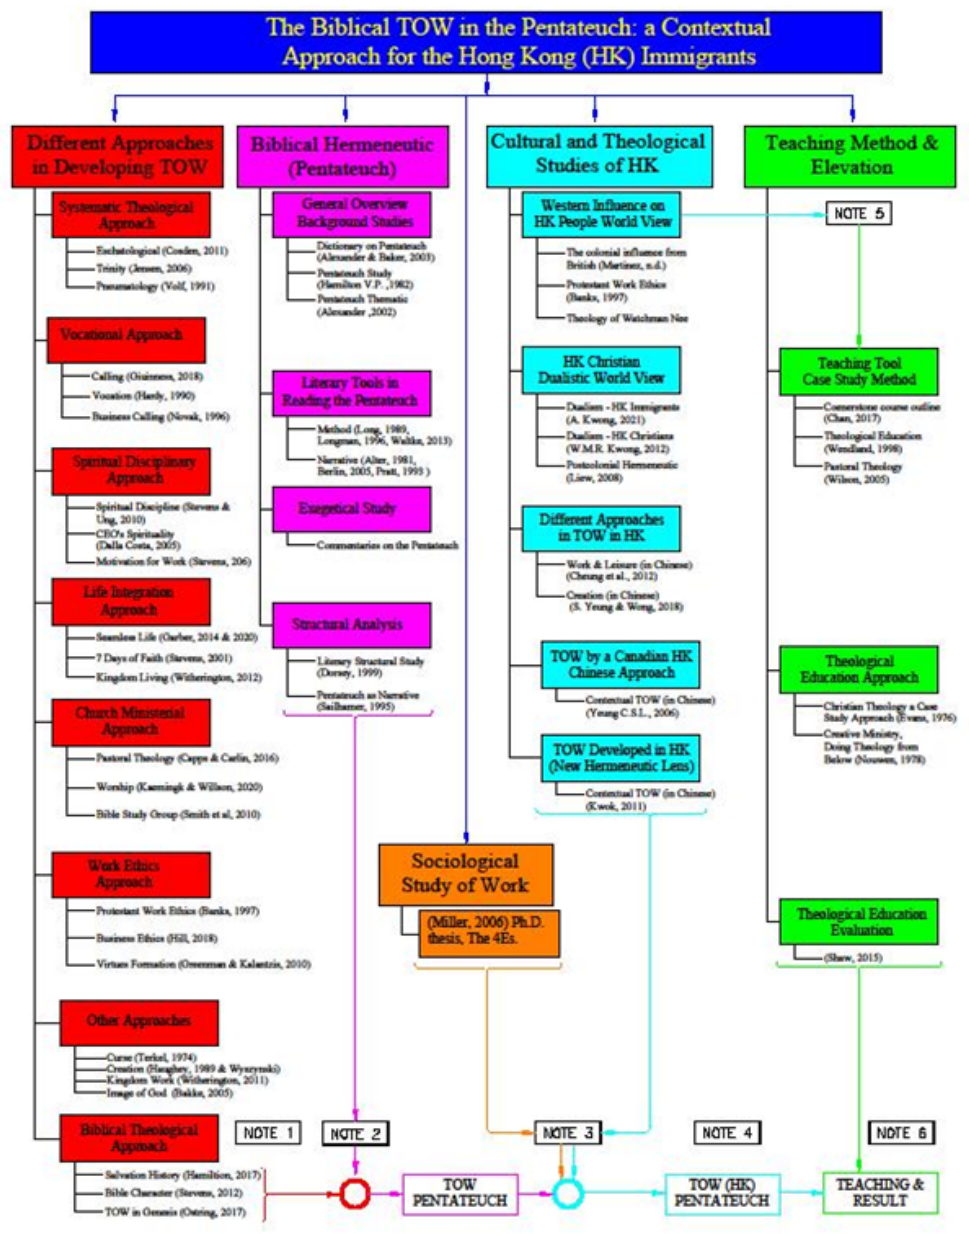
The Biblical TOW in the Pentateuch: a Contextual Approach for the Hong Kong (HK) Immigrants

Different Approaches in Developing TOW

Systematic Theological Approach
Eschatological (Cosden, 2011)
Trinity (Jensen, 2006)
Pneumatology (Volf, 1991)

Vocational Approach
Calling (Guinness, 2018)
Vocation (Hardy, 1990)
Business Calling (Novak, 1996)

Spiritual Disciplinary Approach
Spiritual Discipline (Stevens & Ung, 2010)
CEO's Spirituality (Dalla Costa, 2005)
Motivation for Work (Stevens, 206)

Life Integration Approach
Seamless Life (Garber, 2014 & 2020)
7 Days of Faith (Stevens, 2001)
Kingdom Living (Witherington, 2012)

Church Ministerial Approach
Pastoral Theology (Capps & Carlin, 2016)
Worship (Kaemingk & Willson, 2020)
Bible Study Group (Smith et al, 2010)

Work Ethics Approach
Protestant Work Ethics (Banks, 1997)
Business Ethics (Hill, 2018)
Virtues Formation (Greenman & Kalantzis, 2010)

Other Approaches
Curse (Terkel, 1974)
Creation (Haughey, 1989 & Wyszynski)
Kingdom Work (Witherington, 2011)
Image of God (Bakke, 2005)

Biblical Theological Approach
Salvation History (Hamilton, 2017)
Bible Character (Stevens, 2012)
TOW in Genesis (Ostring, 2017)

Biblical Hermeneutic (Pentateuch)

General Overview Background Studies
Dictionary on Pentateuch (Alexander & Baker, 2003)
Pentateuch Study (Hamilton V.P. ,1982)
Pentateuch Thematic (Alexander ,2002)

Literary Tools in Reading the Pentateuch
Method (Long, 1989, Longman, 1996, Walkke, 2013)
Narrative (Alter, 1981, Berlin, 2005, Pratt, 1993 )

Exegetical Study
Commentaries on the Pentateuch

Structural Analysis
Literary Structural Study (Dorsey, 1999)
Pentateuch as Narrative (Sailhamer, 1995)

Cultural and Theological Studies of HK

Western Influence on HK People World View
The colonial influence from British (Martinez, n.d.)
Protestant Work Ethics (Banks, 1997)
Theology of Watchman Nee

HK Christian Dualistic World View
Dualism - HK Immigrants (A. Kwong, 2021)
Dualism - HK Christians (W.M.R. Kwong, 2012)
Postcolonial Hermeneutic (Liew, 2008)

Different Approaches in TOW in HK
Work & Leisure (in Chinese) (Cheung et al., 2012)
Creation (in Chinese) (S. Yeung & Wong, 2018)

TOW by a Canadian HK Chinese Approach
Contextual TOW (in Chinese) (Yeung C.S.L., 2006)

TOW Developed in HK (New Hermeneutic Lens)
Contextual TOW (in Chinese) (Kwok, 2011)

Teaching Method & Elevation

NOTE 5

Teaching Tool Case Study Method
Cornerstone course outline (Chan, 2017)
Theological Education (Wendland, 1998)
Pastoral Theology (Wilson, 2005)

Theological Education Approach
Christian Theology a Case Study Approach (Evans, 1976)
Creative Ministry, Doing Theology from Below (Nouwen, 1978)

Theological Education Evaluation
(Shaw, 2015)

Sociological Study of Work
(Miller, 2006) Ph.D. thesis, The 4Es.

NOTE 1
NOTE 2
NOTE 3
NOTE 4
NOTE 6

TOW PENTATEUCH
TOW (HK) PENTATEUCH
TEACHING & RESULT